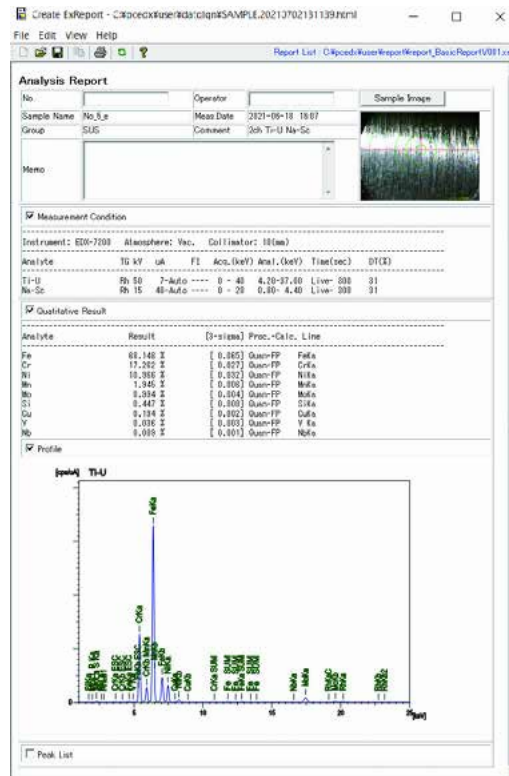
Create ExReport - C:¥pcedx¥user¥data¥qn¥SAMPLE.20210702131139.html

File Edit View Help

Report List C:¥pcedx¥user¥report¥report_BasicReportV001.x

Analysis Report

| No. | | Operator | | Sample Image |
|---|---|---|---|---|
| Sample Name | No_5_e | Meas Date | 2021-06-18 18:07 | |
| Group | SUS | Comment | 3ch Ti-U Na-Sc | |
| Memo | | | | |

Measurement Condition

Instrument: EDX-7200 Atmosphere: Vac. Collimator: 10(mm)

| Analyte | TG kV | uA | FI | Acq.(keV) | Anal.(keV) | Time(sec) | DT(%) |
|---|---|---|---|---|---|---|---|
| Ti-U | Rh 50 | 7-Auto | ---- | 0 - 40 | 4.20-37.00 | Live- 300 | 31 |
| Na-Sc | Rh 15 | 40-Auto | ---- | 0 - 20 | 0.80- 4.40 | Live- 300 | 31 |

Qualitative Result

| Analyte | Result | [3-sigma] | Proc.-Calc. | Line |
|---|---|---|---|---|
| Fe | 68.148 % | [ 0.065] | Quan-FP | FeKa |
| Cr | 17.202 % | [ 0.027] | Quan-FP | CrKa |
| Ni | 10.996 % | [ 0.032] | Quan-FP | NiKa |
| Mn | 1.945 % | [ 0.006] | Quan-FP | MnKa |
| Mo | 0.994 % | [ 0.004] | Quan-FP | MoKa |
| Si | 0.447 % | [ 0.000] | Quan-FP | SiKa |
| Cu | 0.194 % | [ 0.002] | Quan-FP | CuKa |
| V | 0.036 % | [ 0.003] | Quan-FP | V Ka |
| Nb | 0.008 % | [ 0.001] | Quan-FP | NbKa |

Profile

[cps/uA] Ti-U

FeKa
CrKa

0 5 10 15 20 25[keV]

Peak List